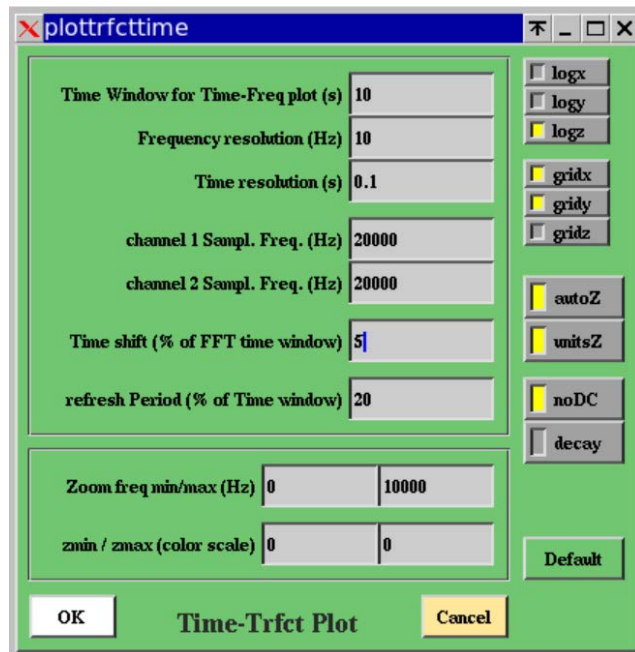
plottrfcttime

Time Window for Time-Freq plot (s) 10

Frequency resolution (Hz) 10

Time resolution (s) 0.1

channel 1 Sampl. Freq. (Hz) 20000

channel 2 Sampl. Freq. (Hz) 20000

Time shift (% of FFT time window) 5

refresh Period (% of Time window) 20

Zoom freq min/max (Hz) 0 10000

zmin / zmax (color scale) 0 0

logx
logy
logz

gridx
gridy
gridz

autoZ
unitsZ

noDC
decay

Default

OK

Time-Trfct Plot

Cancel